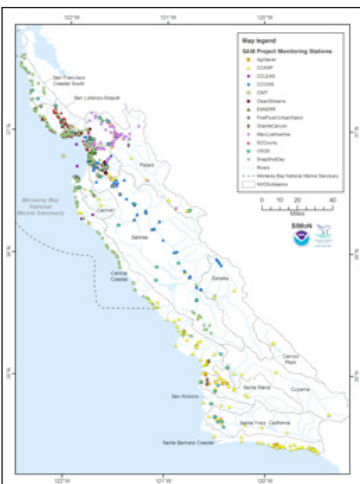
122°W
121°W
120°W

Map legend
SAM Project Monitoring Stations
AgWater
CCAMP
CCLEAN
CCOWS
CMT
CleanStreams
ESNERR
FirstFlush/UrbanWatch
GraniteCanyon
MarcLosHuertos
SCCounty
UCSB
SnapShotDay
Rivers
Monterey Bay National Marine Sanctuary
NHDSubbasins

0 10 20 30 40
Miles

SIMoN

San Francisco Coastal South
San Lorenzo-Soquel
Pajaro
Monterey Bay National Marine Sanctuary
Carmel
Salinas
Central Coastal
Estrella
Carrizo Plain
San Antonio
Santa Maria
Cuyama
Santa Ynez
California
Santa Barbara Coastal

37°N
36°N
35°N